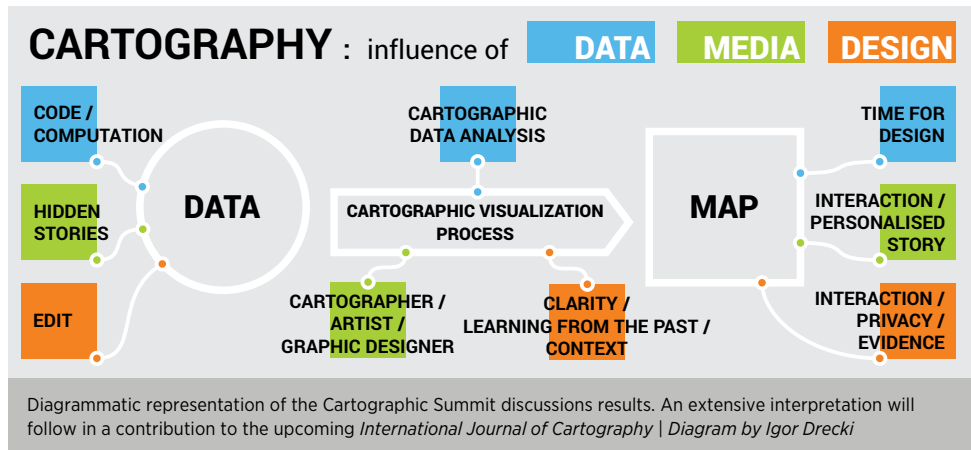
CARTOGRAPHY : influence of DATA MEDIA DESIGN

CODE / COMPUTATION

HIDDEN STORIES

EDIT

DATA

CARTOGRAPHIC DATA ANALYSIS

CARTOGRAPHIC VISUALIZATION PROCESS

CARTOGRAPHER / ARTIST / GRAPHIC DESIGNER

CLARITY / LEARNING FROM THE PAST / CONTEXT

MAP

TIME FOR DESIGN

INTERACTION / PERSONALISED STORY

INTERACTION / PRIVACY / EVIDENCE

Diagrammatic representation of the Cartographic Summit discussions results. An extensive interpretation will follow in a contribution to the upcoming *International Journal of Cartography* | *Diagram by Igor Drecki*